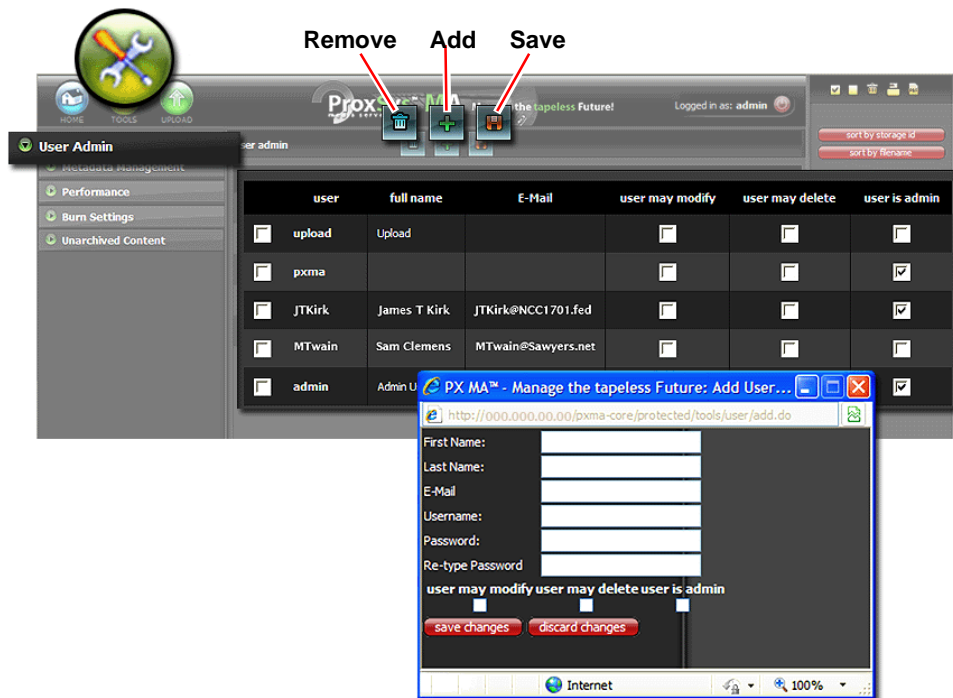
Remove Add Save

HOME TOOLS UPLOAD

Prox MA the tapeless Future!

Logged in as: admin

sort by storage id
sort by filename

User Admin
ser admin
Metadata Management
Performance
Burn Settings
Unarchived Content

| | user | full name | E-Mail | user may modify | user may delete | user is admin |
|---|---|---|---|---|---|---|
| | upload | Upload | | | | |
| | pxma | | | | | |
| | JTKirk | James T Kirk | JTKirk@NCC1701.fed | | | |
| | MTwain | Sam Clemens | MTwain@Sawyers.net | | | |
| | admin | Admin U | | | | |

PX MA™ - Manage the tapeless Future: Add User...

http://000.000.00.00/pxma-core/protected/tools/user/add.do

First Name:
Last Name:
E-Mail
Username:
Password:
Re-type Password
user may modify user may delete user is admin
save changes discard changes

Internet 100%